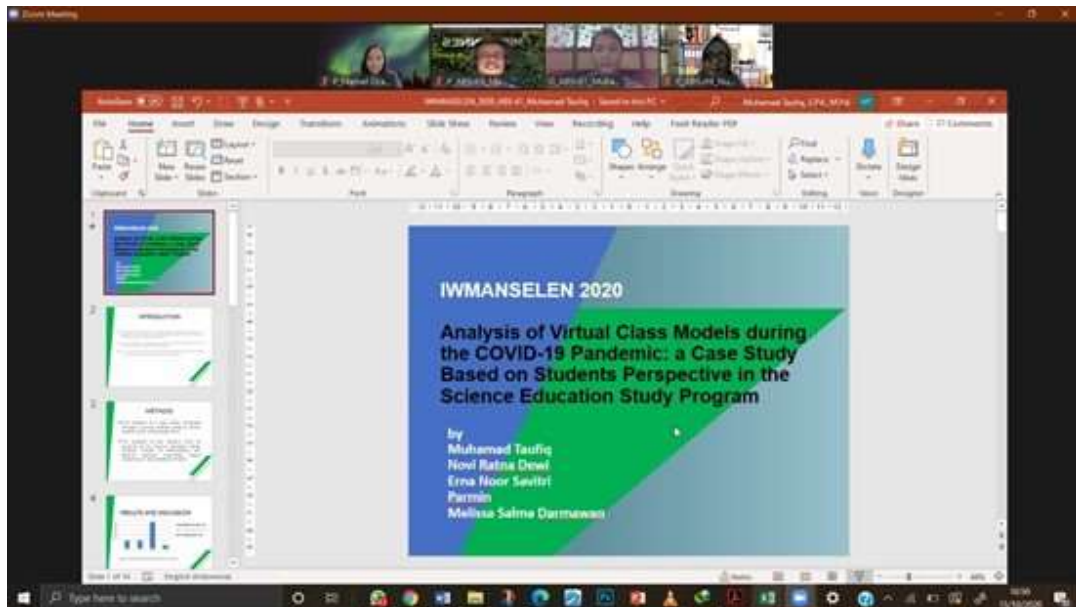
Zoom Meeting

File Home Insert Draw Design Transitions Animations Slide Show Review View Recording Help Foxit Reader PDF

Share Comments

Paste Clipboard New Slide Reuse Slides Layout Reset Section Slides Font Paragraph Shapes Arrange Drawing Find Replace Select Editing Dictate Voice Design Ideas Designer

1
2 INTRODUCTION
3 METHODS
4 RESULTS AND DISCUSSION

IWMANSELEN 2020

Analysis of Virtual Class Models during the COVID-19 Pandemic: a Case Study Based on Students Perspective in the Science Education Study Program

by
Muhamad Taufiq
Novi Ratna Dewi
Erna Noor Savitri
Parmin
Melissa Salma Darmawan

Type here to search